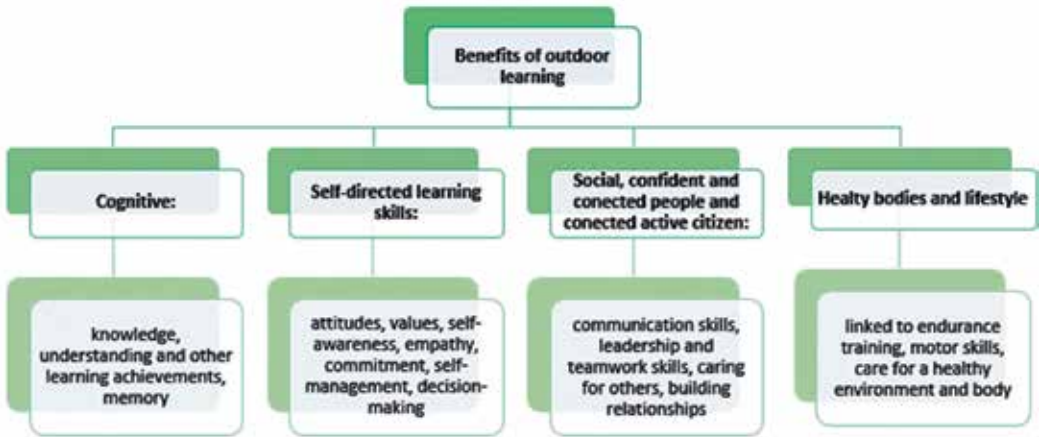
Benefits of outdoor learning

Cognitive:

knowledge, understanding and other learning achievements, memory

Self-directed learning skills:

attitudes, values, self-awareness, empathy, commitment, self-management, decision-making

Social, confident and conected people and conected active citizen:

communication skills, leadership and teamwork skills, caring for others, building relationships

Healty bodies and lifestyle

linked to endurance training, motor skills, care for a healthy environment and body